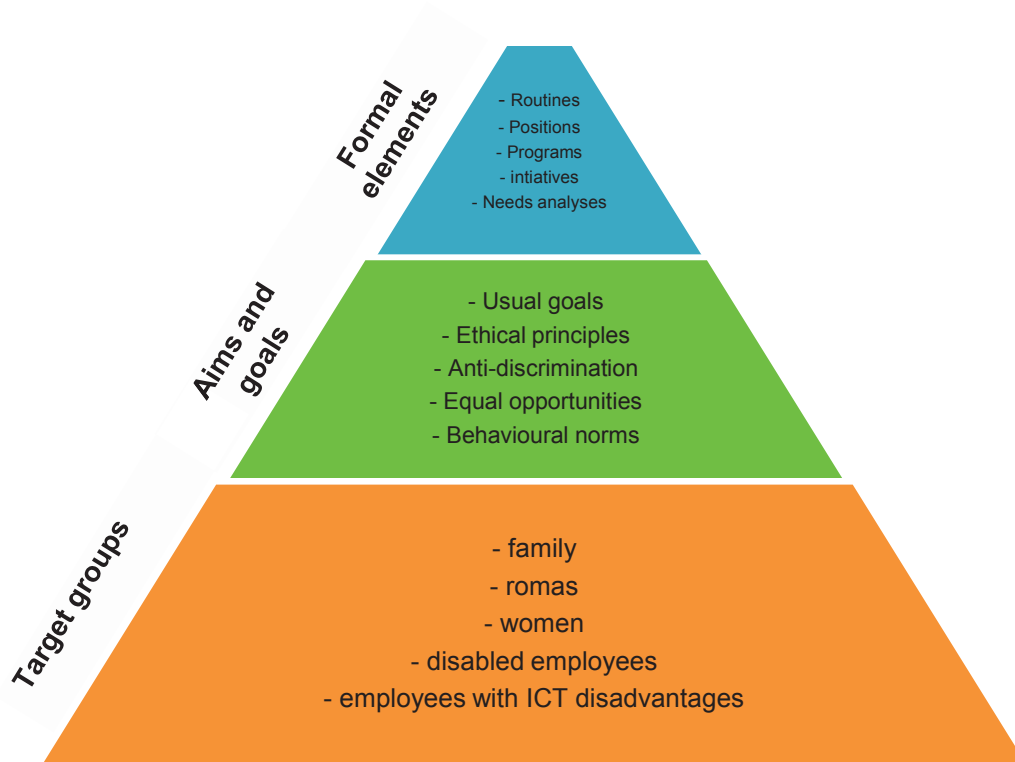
Formal elements

- Routines
- Positions
- Programs
- intiatives
- Needs analyses

Aims and goals

- Usual goals
- Ethical principles
- Anti-discrimination
- Equal opportunities
- Behavioural norms

Target groups

- family
- romas
- women
- disabled employees
- employees with ICT disadvantages